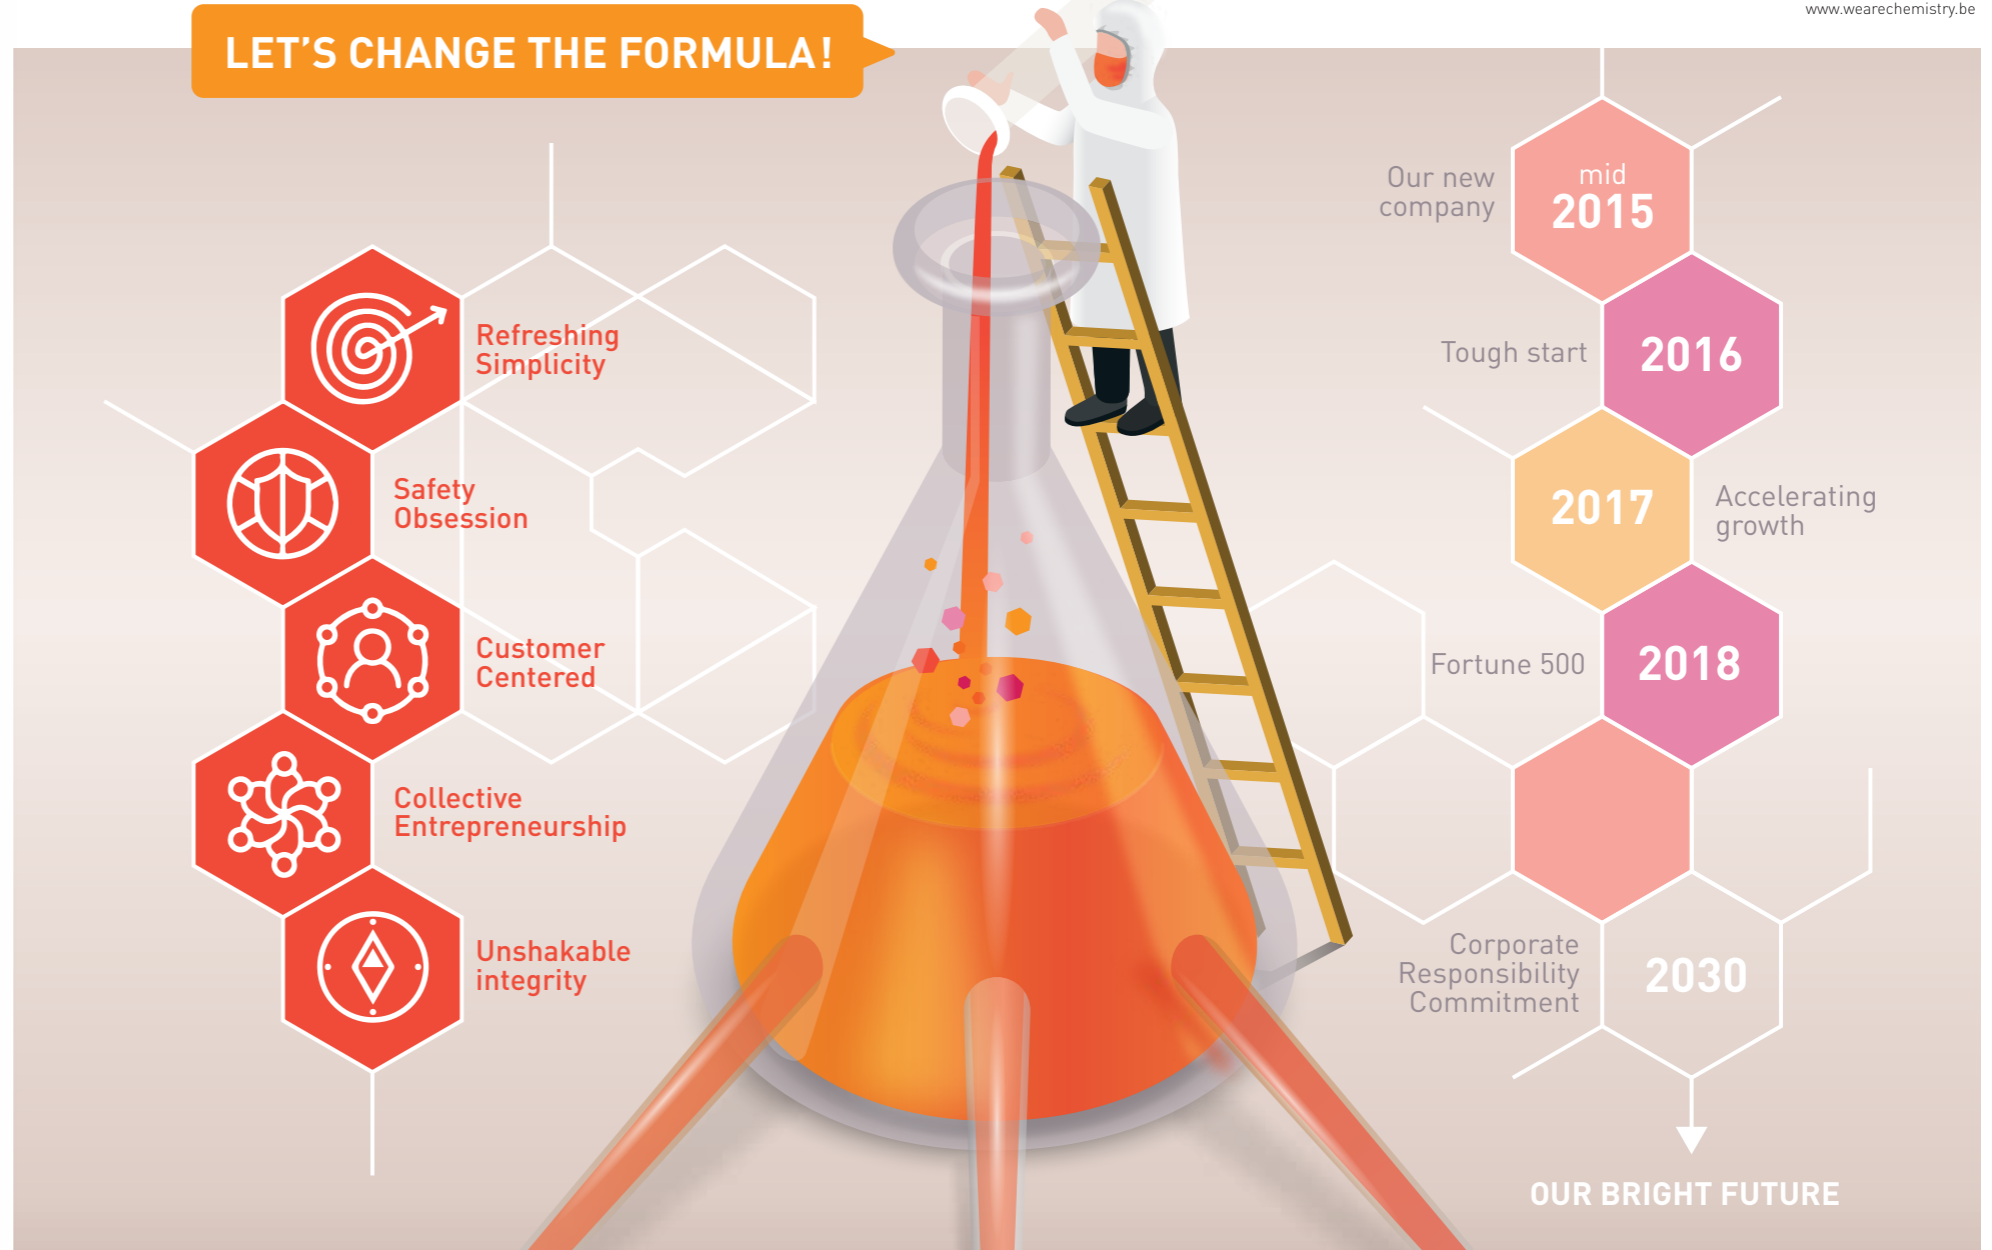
www.wearechemistry.be

LET'S CHANGE THE FORMULA!

Refreshing Simplicity

Safety Obsession

Customer Centered

Collective Entrepreneurship

Unshakable integrity

Our new company

mid 2015

Tough start

2016

2017

Accelerating growth

Fortune 500

2018

Corporate Responsibility Commitment

2030

OUR BRIGHT FUTURE